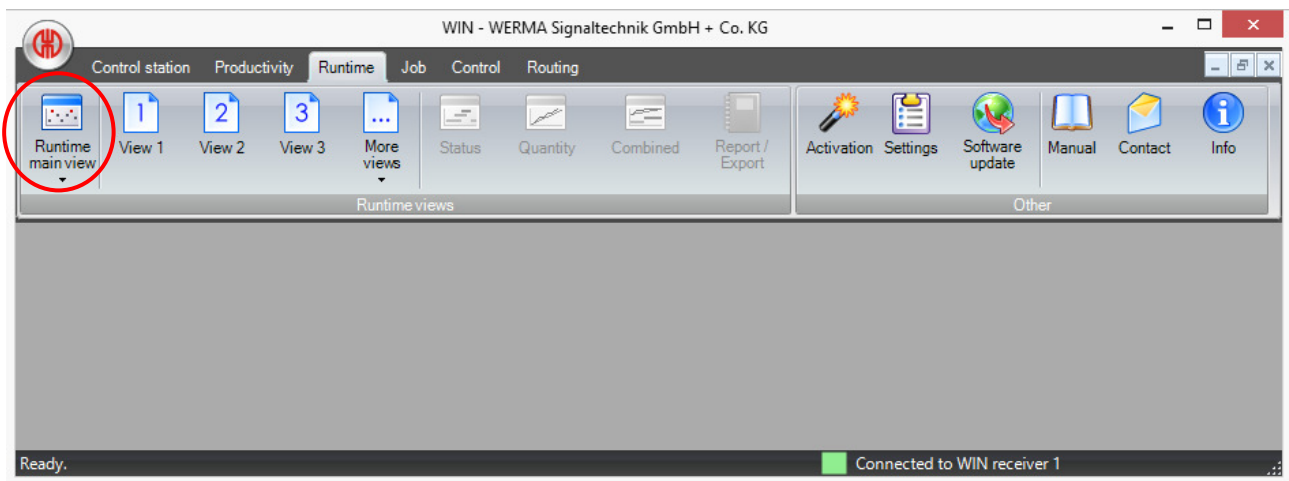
WIN - WERMA Signaltechnik GmbH + Co. KG

Control station Productivity Runtime Job Control Routing

Runtime main view
1 View 1
2 View 2
3 View 3
... More views
Status
Quantity
Combined
Report / Export
Runtime views

Activation
Settings
Software update
Manual
Contact
Info
Other

Ready.
Connected to WIN receiver 1